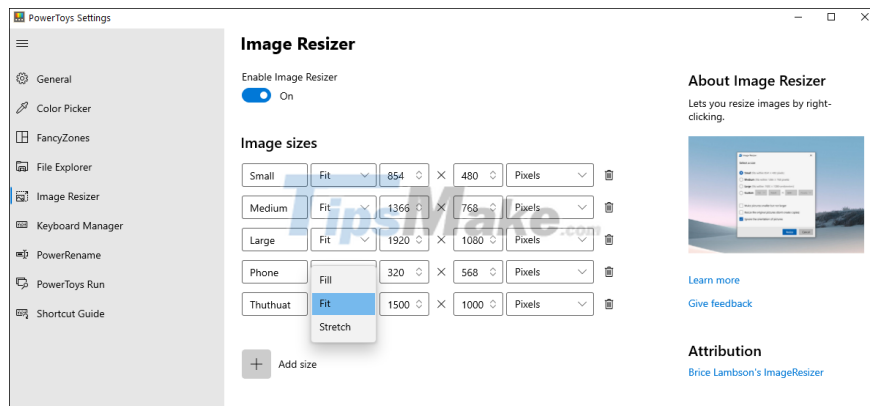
PowerToys Settings

General
Color Picker
FancyZones
File Explorer
Image Resizer
Keyboard Manager
PowerRename
PowerToys Run
Shortcut Guide

Image Resizer

Enable Image Resizer
On

Image sizes

| Small | Fit | 854 | × | 480 | Pixels |
|---|---|---|---|---|---|
| Medium | Fit | 1366 | × | 768 | Pixels |
| Large | Fit | 1920 | × | 1080 | Pixels |
| Phone | | 320 | × | 568 | Pixels |
| Thuthuat | Fit | 1500 | × | 1000 | Pixels |

Fill
Fit
Stretch

Add size

TipsMake.com

About Image Resizer
Lets you resize images by right-clicking.

Learn more
Give feedback

Attribution
Brice Lambson's ImageResizer